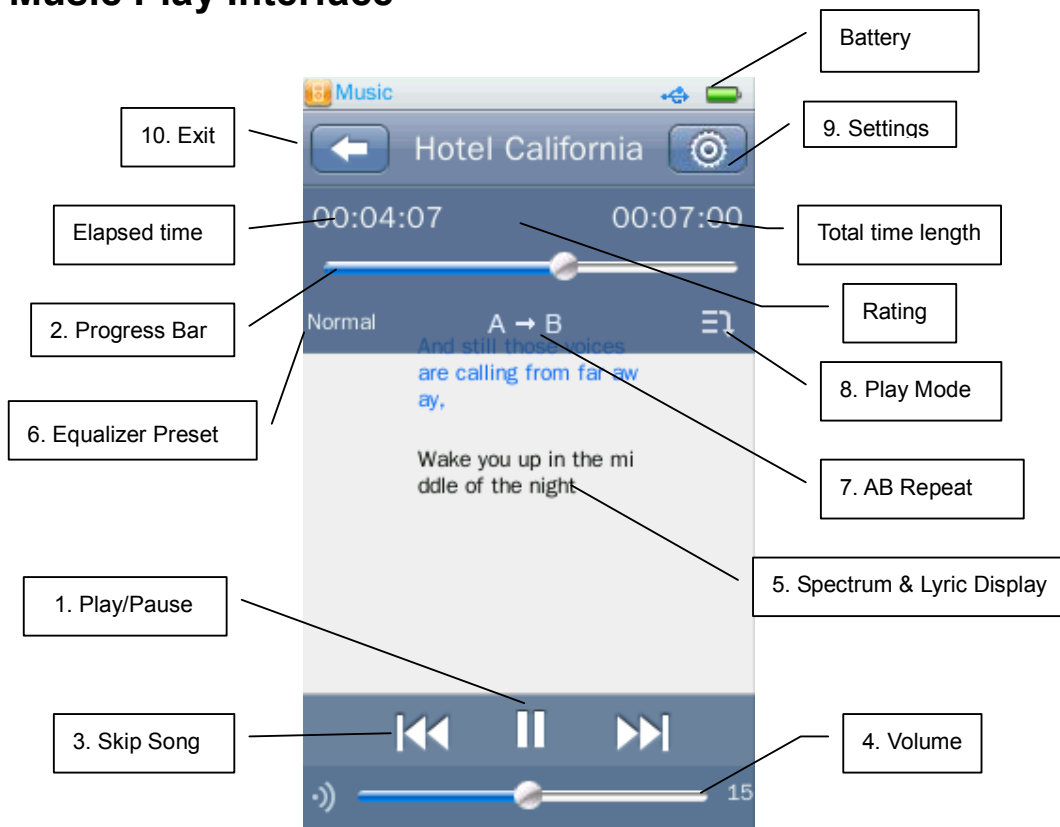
Music Play Interface

Battery

Music

10. Exit

Hotel California

9. Settings

Elapsed time

00:04:07

00:07:00

Total time length

2. Progress Bar

Rating

Normal

A → B

8. Play Mode

And still those voices are calling from far aw ay,

6. Equalizer Preset

Wake you up in the mi ddle of the night

7. AB Repeat

5. Spectrum & Lyric Display

1. Play/Pause

3. Skip Song

4. Volume

15